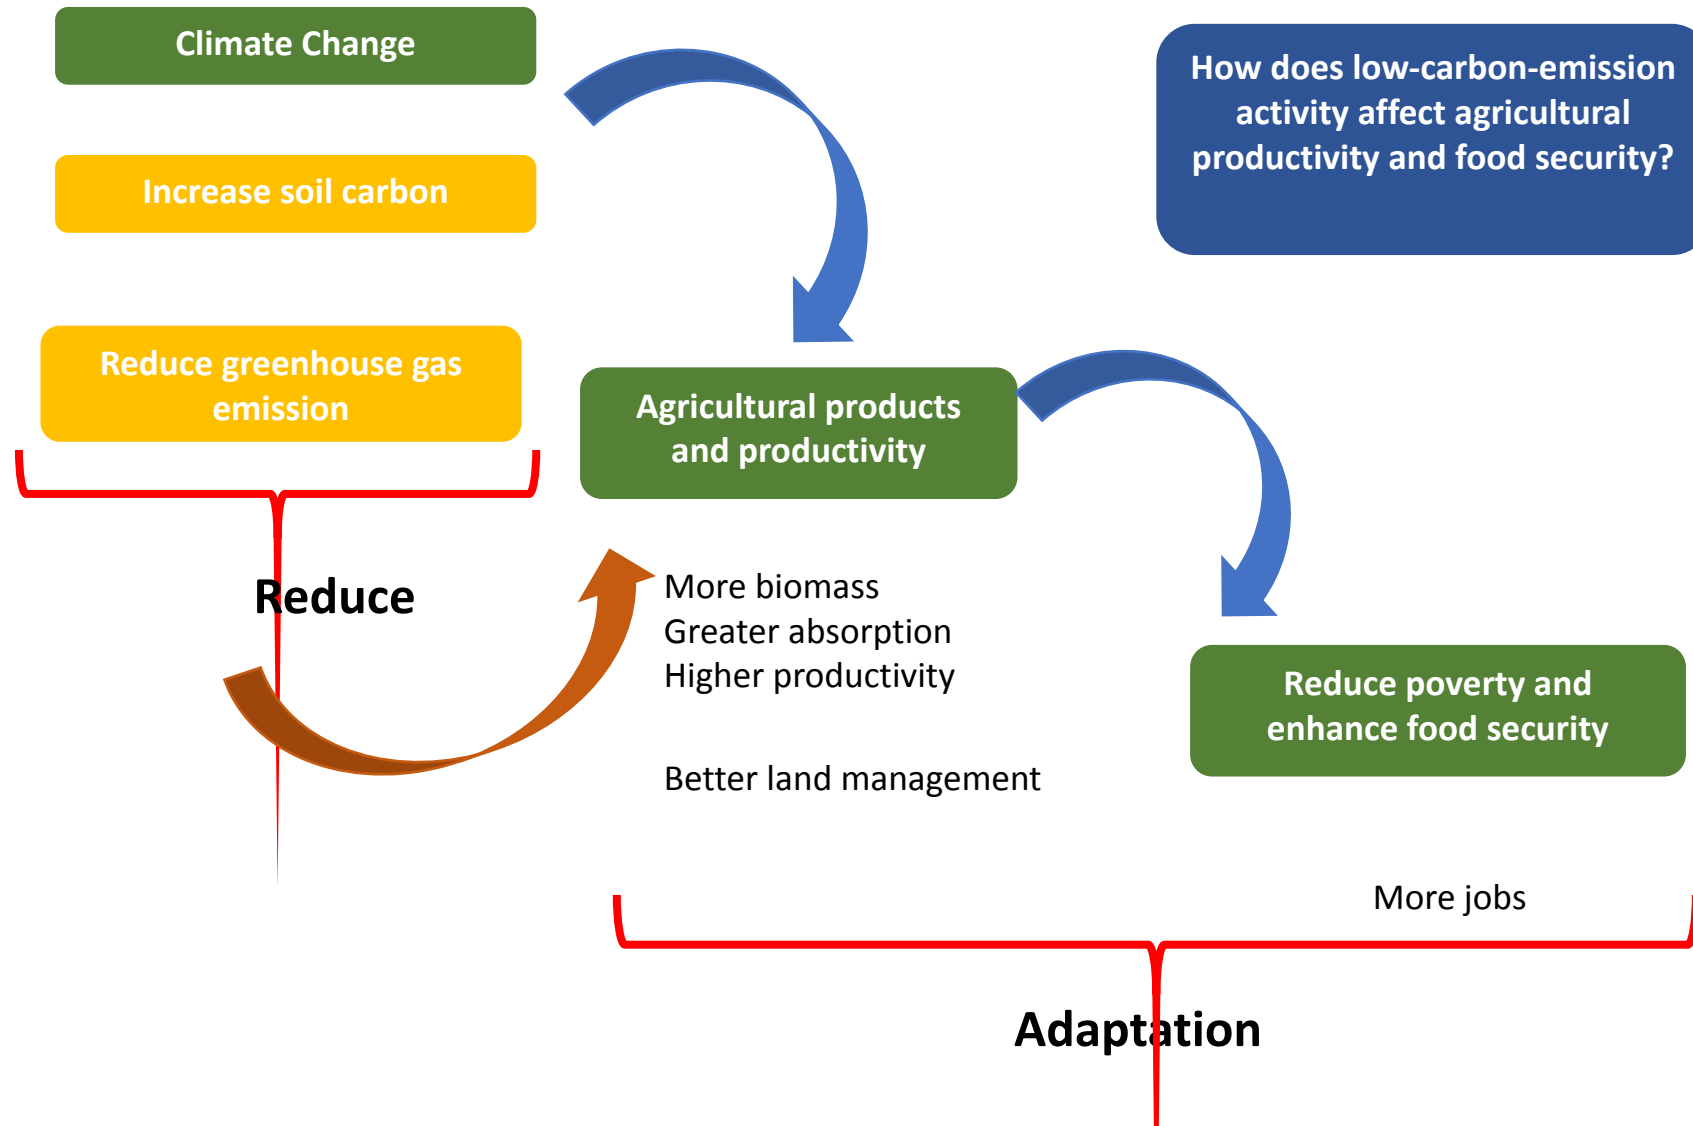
Climate Change

Increase soil carbon

Reduce greenhouse gas emission

How does low-carbon-emission activity affect agricultural productivity and food security?

Agricultural products and productivity

Reduce

More biomass
Greater absorption
Higher productivity

Better land management

Reduce poverty and enhance food security

More jobs

Adaptation